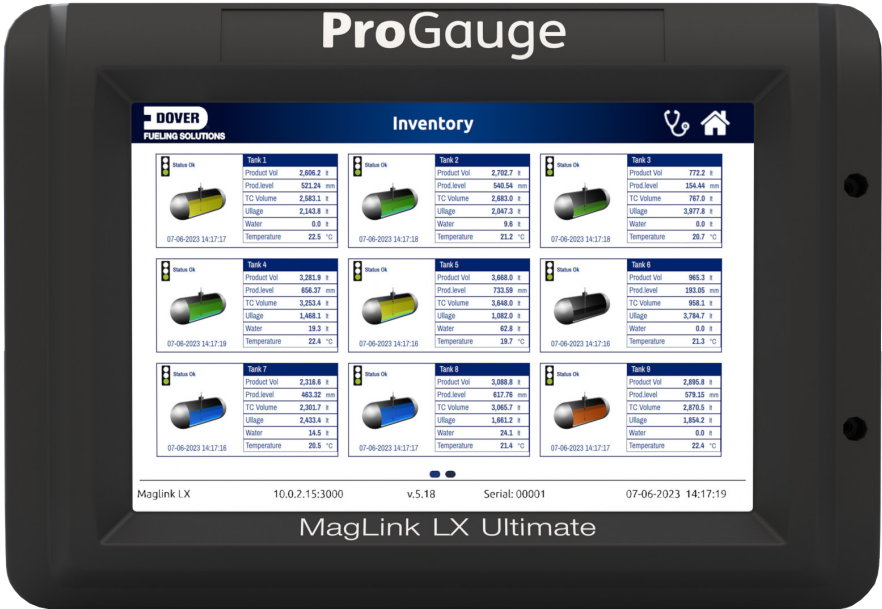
ProGauge

DOVER
FUELING SOLUTIONS

Inventory

Status Ok
07-06-2023 14:17:17

| Tank 1 | | |
|---|---|---|
| Product Vol | 2,606.2 | lt |
| Prod.level | 521.24 | mm |
| TC Volume | 2,583.1 | lt |
| Ullage | 2,143.8 | lt |
| Water | 0.0 | lt |
| Temperature | 22.5 | °C |

Status Ok
07-06-2023 14:17:18

| Tank 2 | | |
|---|---|---|
| Product Vol | 2,702.7 | lt |
| Prod.level | 540.54 | mm |
| TC Volume | 2,683.0 | lt |
| Ullage | 2,047.3 | lt |
| Water | 9.6 | lt |
| Temperature | 21.2 | °C |

Status Ok
07-06-2023 14:17:18

| Tank 3 | | |
|---|---|---|
| Product Vol | 772.2 | lt |
| Prod.level | 154.44 | mm |
| TC Volume | 767.0 | lt |
| Ullage | 3,977.8 | lt |
| Water | 0.0 | lt |
| Temperature | 20.7 | °C |

Status Ok
07-06-2023 14:17:19

| Tank 4 | | |
|---|---|---|
| Product Vol | 3,281.9 | lt |
| Prod.level | 656.37 | mm |
| TC Volume | 3,253.4 | lt |
| Ullage | 1,468.1 | lt |
| Water | 19.3 | lt |
| Temperature | 22.4 | °C |

Status Ok
07-06-2023 14:17:16

| Tank 5 | | |
|---|---|---|
| Product Vol | 3,668.0 | lt |
| Prod.level | 733.59 | mm |
| TC Volume | 3,648.0 | lt |
| Ullage | 1,082.0 | lt |
| Water | 62.8 | lt |
| Temperature | 19.7 | °C |

Status Ok
07-06-2023 14:17:16

| Tank 6 | | |
|---|---|---|
| Product Vol | 965.3 | lt |
| Prod.level | 193.05 | mm |
| TC Volume | 958.1 | lt |
| Ullage | 3,784.7 | lt |
| Water | 0.0 | lt |
| Temperature | 21.3 | °C |

Status Ok
07-06-2023 14:17:16

| Tank 7 | | |
|---|---|---|
| Product Vol | 2,316.6 | lt |
| Prod.level | 463.32 | mm |
| TC Volume | 2,301.7 | lt |
| Ullage | 2,433.4 | lt |
| Water | 14.5 | lt |
| Temperature | 20.5 | °C |

Status Ok
07-06-2023 14:17:17

| Tank 8 | | |
|---|---|---|
| Product Vol | 3,088.8 | lt |
| Prod.level | 617.76 | mm |
| TC Volume | 3,065.7 | lt |
| Ullage | 1,661.2 | lt |
| Water | 24.1 | lt |
| Temperature | 21.4 | °C |

Status Ok
07-06-2023 14:17:17

| Tank 9 | | |
|---|---|---|
| Product Vol | 2,895.8 | lt |
| Prod.level | 579.15 | mm |
| TC Volume | 2,870.5 | lt |
| Ullage | 1,854.2 | lt |
| Water | 0.0 | lt |
| Temperature | 22.4 | °C |

Maglink LX 10.0.2.15:3000 v.5.18 Serial: 00001 07-06-2023 14:17:19

MagLink LX Ultimate